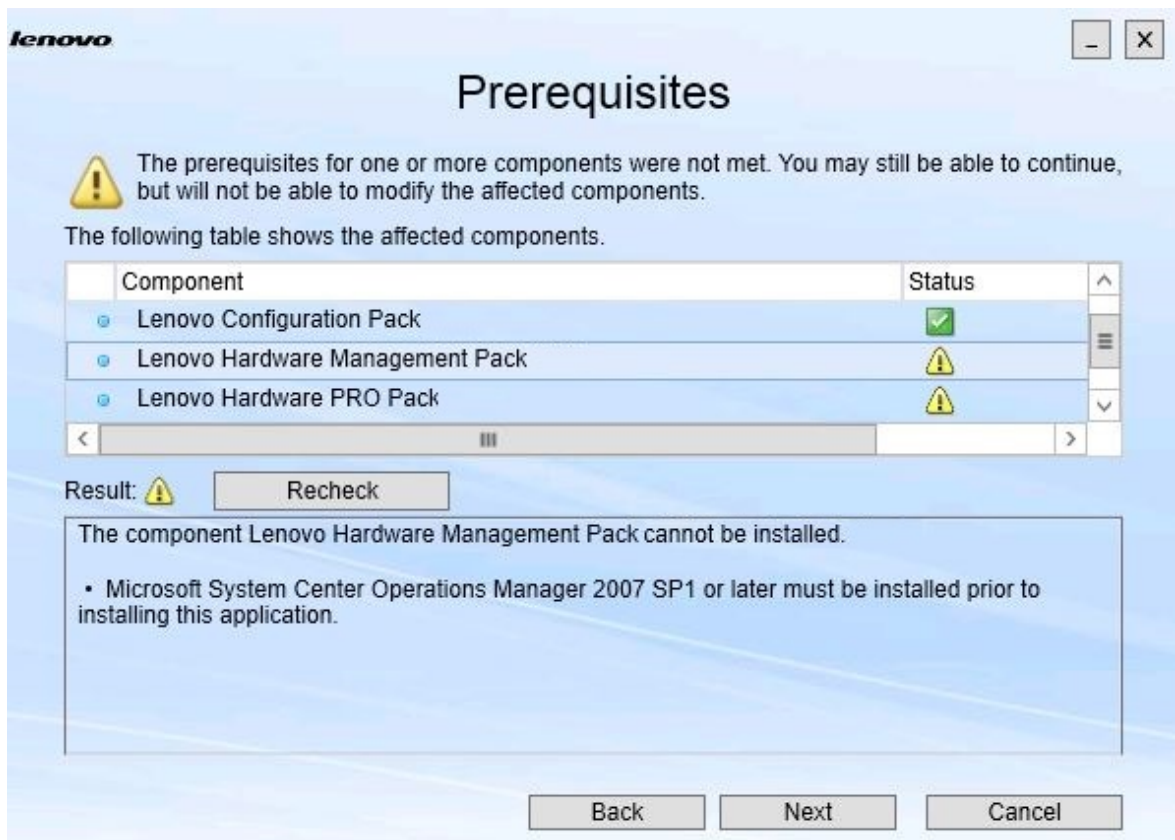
lenovo

_ X

Prerequisites

The prerequisites for one or more components were not met. You may still be able to continue, but will not be able to modify the affected components.

The following table shows the affected components.

| Component | Status |
|---|---|
| Lenovo Configuration Pack | |
| Lenovo Hardware Management Pack | |
| Lenovo Hardware PRO Pack | |

Result: Recheck

The component Lenovo Hardware Management Pack cannot be installed.

• Microsoft System Center Operations Manager 2007 SP1 or later must be installed prior to installing this application.

Back Next Cancel